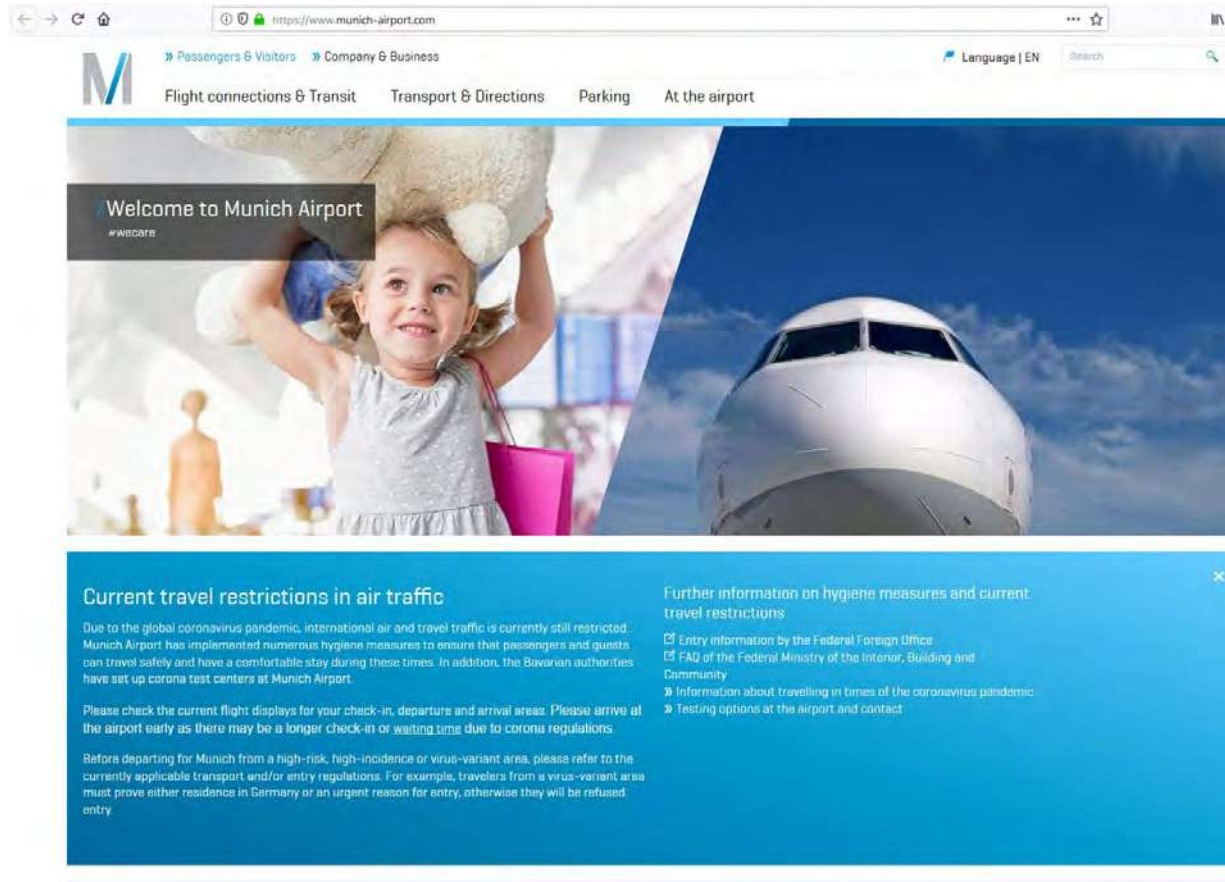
https://www.munich-airport.com

» Passengers & Visitors » Company & Business

Language | EN

Search

Flight connections & Transit Transport & Directions Parking At the airport

Welcome to Munich Airport
#wecare

Current travel restrictions in air traffic

Due to the global coronavirus pandemic, international air and travel traffic is currently still restricted. Munich Airport has implemented numerous hygiene measures to ensure that passengers and guests can travel safely and have a comfortable stay during these times. In addition, the Bavarian authorities have set up corona test centers at Munich Airport.

Please check the current flight displays for your check-in, departure and arrival areas. Please arrive at the airport early as there may be a longer check-in or waiting time due to corona regulations.

Before departing for Munich from a high-risk, high-incidence or virus-variant area, please refer to the currently applicable transport and/or entry regulations. For example, travelers from a virus-variant area must prove either residence in Germany or an urgent reason for entry, otherwise they will be refused entry.

Further information on hygiene measures and current travel restrictions

Entry information by the Federal Foreign Office
FAQ of the Federal Ministry of the Interior, Building and Community
» Information about travelling in times of the coronavirus pandemic
» Testing options at the airport and contact